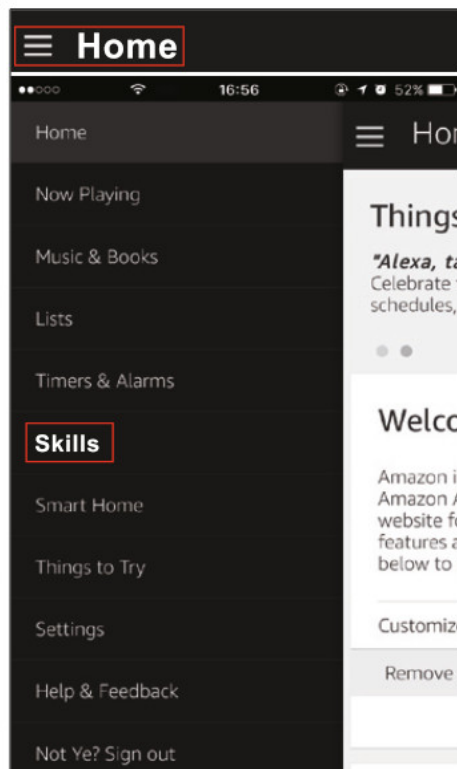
☰ Home

●●○○○ 16:56 52%

Home

Now Playing

Music & Books

Lists

Timers & Alarms

Skills

Smart Home

Things to Try

Settings

Help & Feedback

Not Ye? Sign out

☰ Hor

Things

"Alexa, ta
Celebrate
schedules,

Welco

Amazon i
Amazon A
website f
features a
below to

Customiz

Remove